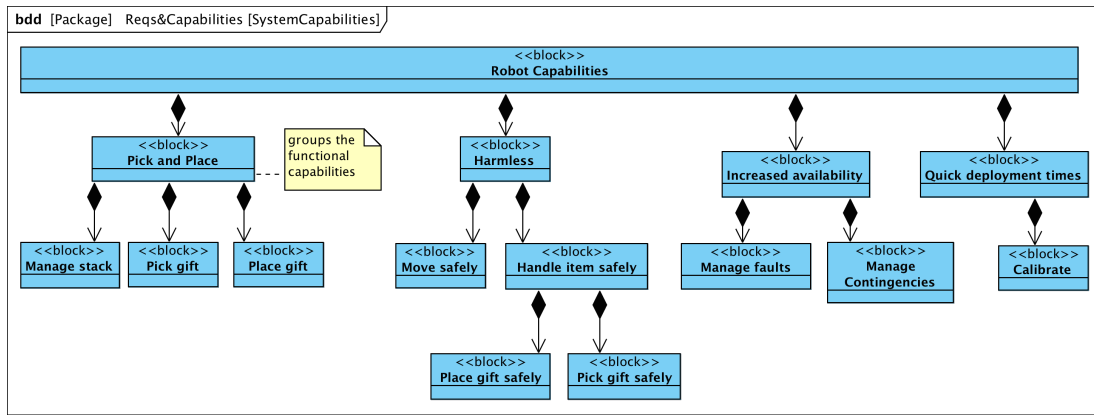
bdd [Package] Reqs&Capabilities [SystemCapabilities]

<<block>>
Robot Capabilities

<<block>>
Pick and Place

groups the functional capabilities

<<block>>
Harmless

<<block>>
Increased availability

<<block>>
Quick deployment times

<<block>>
Manage stack

<<block>>
Pick gift

<<block>>
Place gift

<<block>>
Move safely

<<block>>
Handle item safely

<<block>>
Manage faults

<<block>>
Manage Contingencies

<<block>>
Calibrate

<<block>>
Place gift safely

<<block>>
Pick gift safely